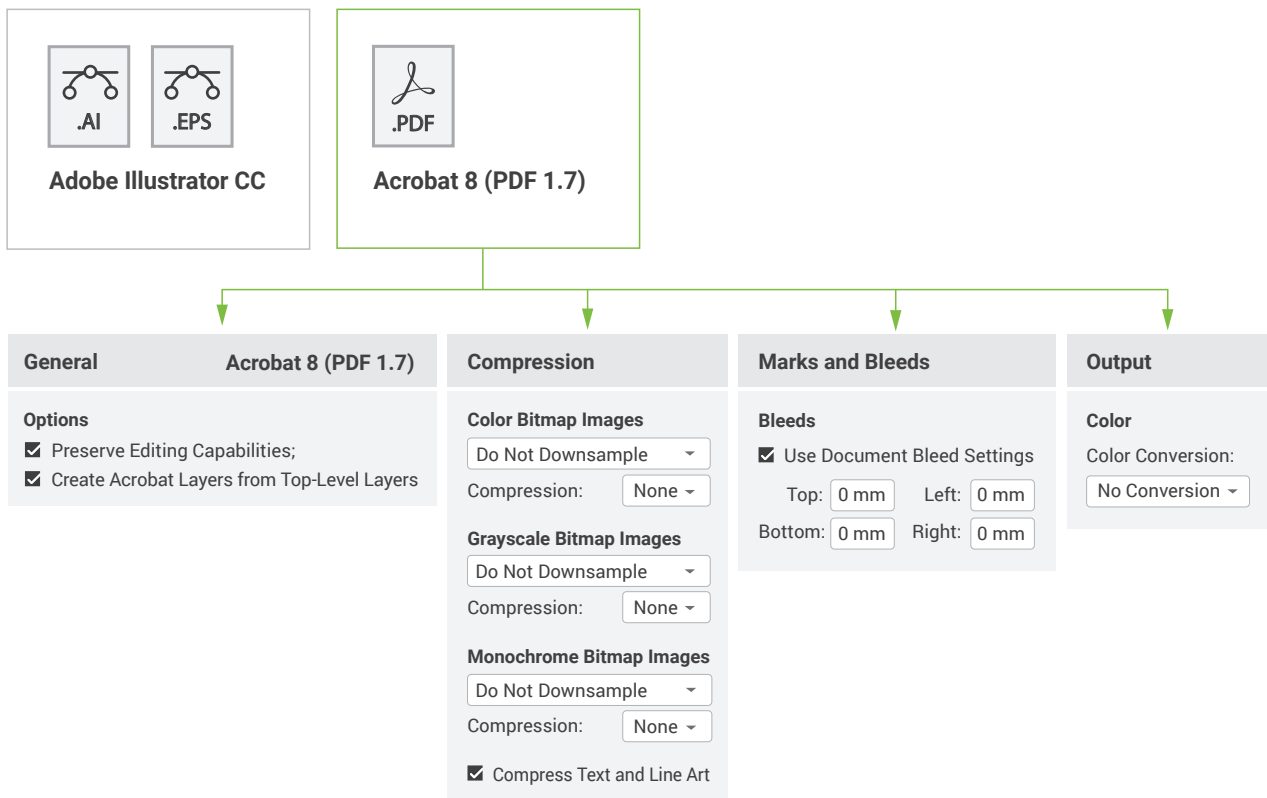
.AI .EPS

Adobe Illustrator CC

.PDF

Acrobat 8 (PDF 1.7)

General Acrobat 8 (PDF 1.7)

Options

☑ Preserve Editing Capabilities;

☑ Create Acrobat Layers from Top-Level Layers

Compression

Color Bitmap Images

Do Not Downsample

Compression: None

Grayscale Bitmap Images

Do Not Downsample

Compression: None

Monochrome Bitmap Images

Do Not Downsample

Compression: None

☑ Compress Text and Line Art

Marks and Bleeds

Bleeds

☑ Use Document Bleed Settings

Top: 0 mm Left: 0 mm

Bottom: 0 mm Right: 0 mm

Output

Color

Color Conversion:

No Conversion